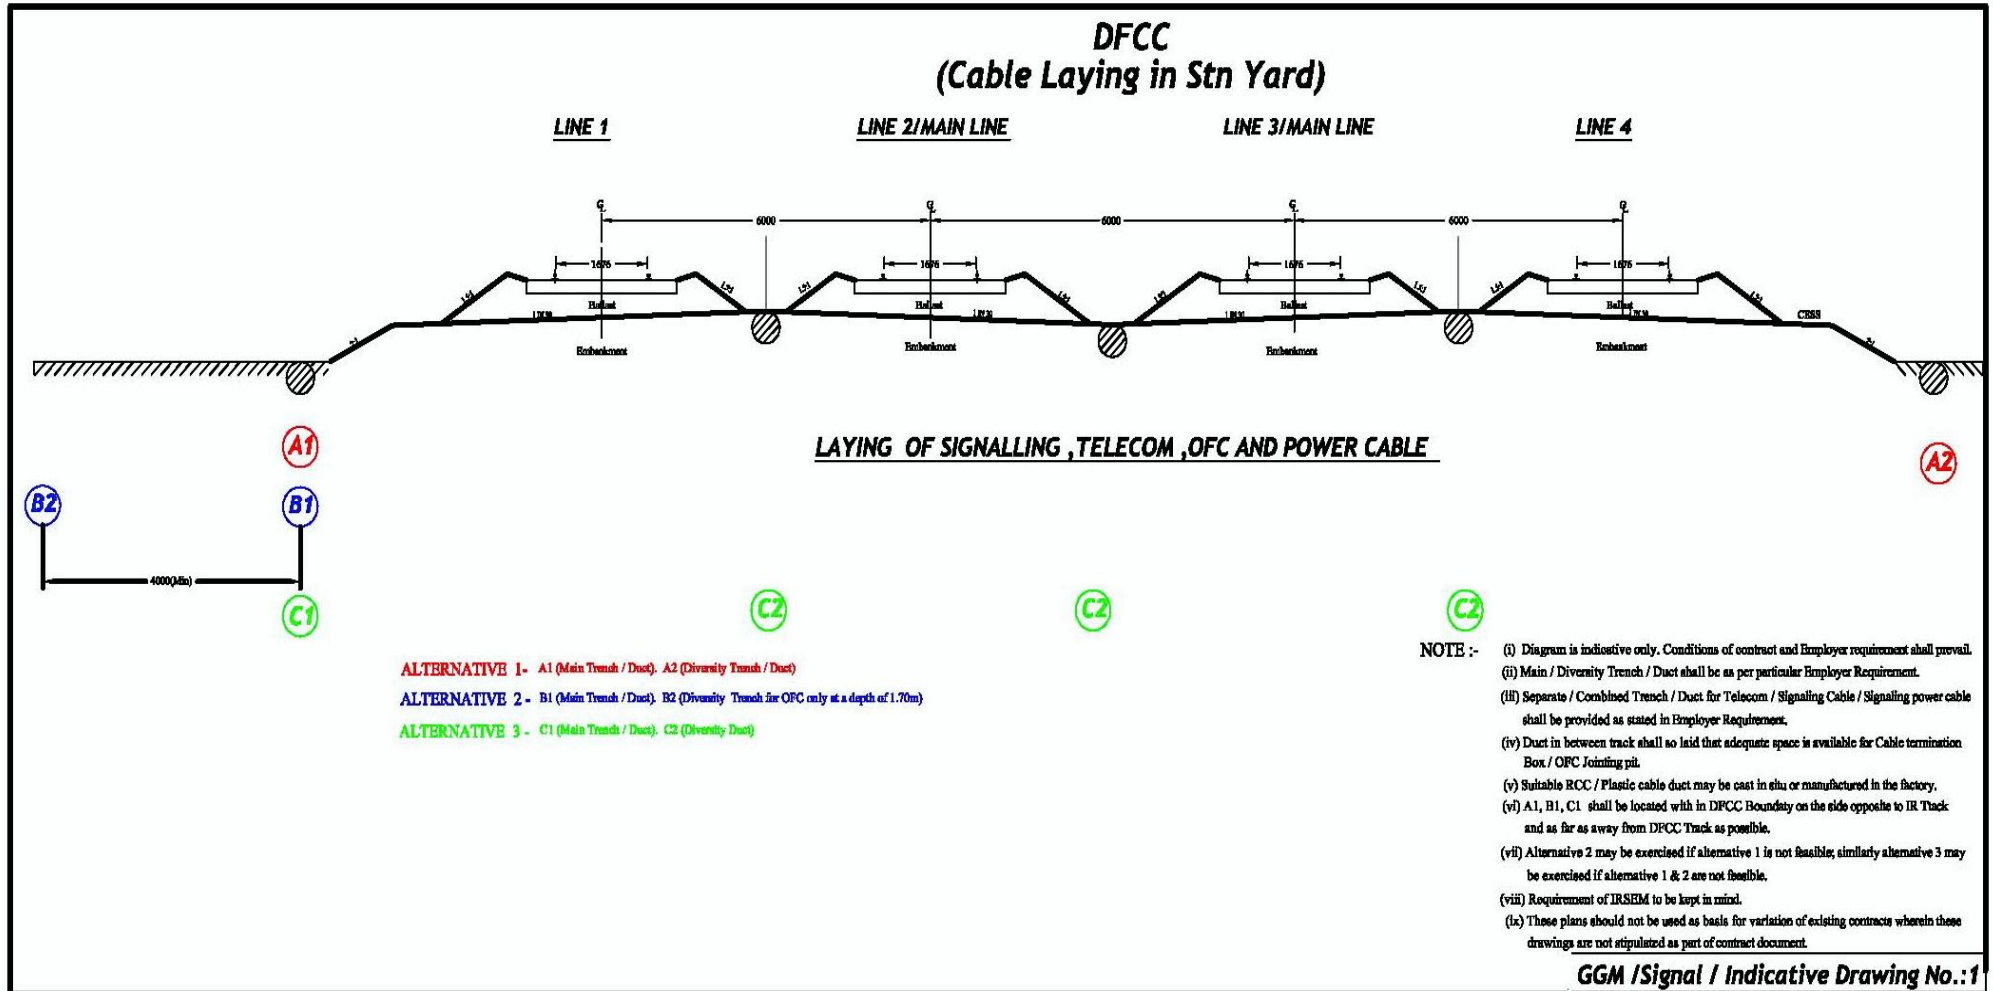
DFCC
(Cable Laying in Stn Yard)

LINE 1

LINE 2/MAIN LINE

LINE 3/MAIN LINE

LINE 4

$C_L$ 6000 $C_L$ 6000 $C_L$ 6000 $C_L$

1676 1676 1676 1676

1.5:1 Ballast 1.5:1 1.5:1 Ballast 1.5:1 1.5:1 Ballast 1.5:1 1.5:1 Ballast 1.5:1

1 IN 30 1 IN 30 1 IN 30 1 IN 30

CBSS

2:1 2:1

Embankment Embankment Embankment Embankment

A1

A2

LAYING OF SIGNALLING ,TELECOM ,OFC AND POWER CABLE

B2

B1

4000(Min)

C1

C2 C2 C2

ALTERNATIVE 1- A1 (Main Trench / Duct). A2 (Diversity Trench / Duct)
ALTERNATIVE 2 - B1 (Main Trench / Duct). B2 (Diversity Trench for OFC only at a depth of 1.70m)
ALTERNATIVE 3 - C1 (Main Trench / Duct). C2 (Diversity Duct)

NOTE :-
(i) Diagram is indicative only. Conditions of contract and Employer requirement shall prevail.
(ii) Main / Diversity Trench / Duct shall be as per particular Employer Requirement.
(iii) Separate / Combined Trench / Duct for Telecom / Signaling Cable / Signaling power cable shall be provided as stated in Employer Requirement.
(iv) Duct in between track shall so laid that adequate space is available for Cable termination Box / OFC Jointing pit.
(v) Suitable RCC / Plastic cable duct may be cast in situ or manufactured in the factory.
(vi) A1, B1, C1 shall be located with in DFCC Boundary on the side opposite to IR Track and as far as away from DFCC Track as possible.
(vii) Alternative 2 may be exercised if alternative 1 is not feasible; similarly alternative 3 may be exercised if alternative 1 & 2 are not feasible.
(viii) Requirement of IRSEM to be kept in mind.
(ix) These plans should not be used as basis for variation of existing contracts wherein these drawings are not stipulated as part of contract document.

GGM /Signal / Indicative Drawing No.:1